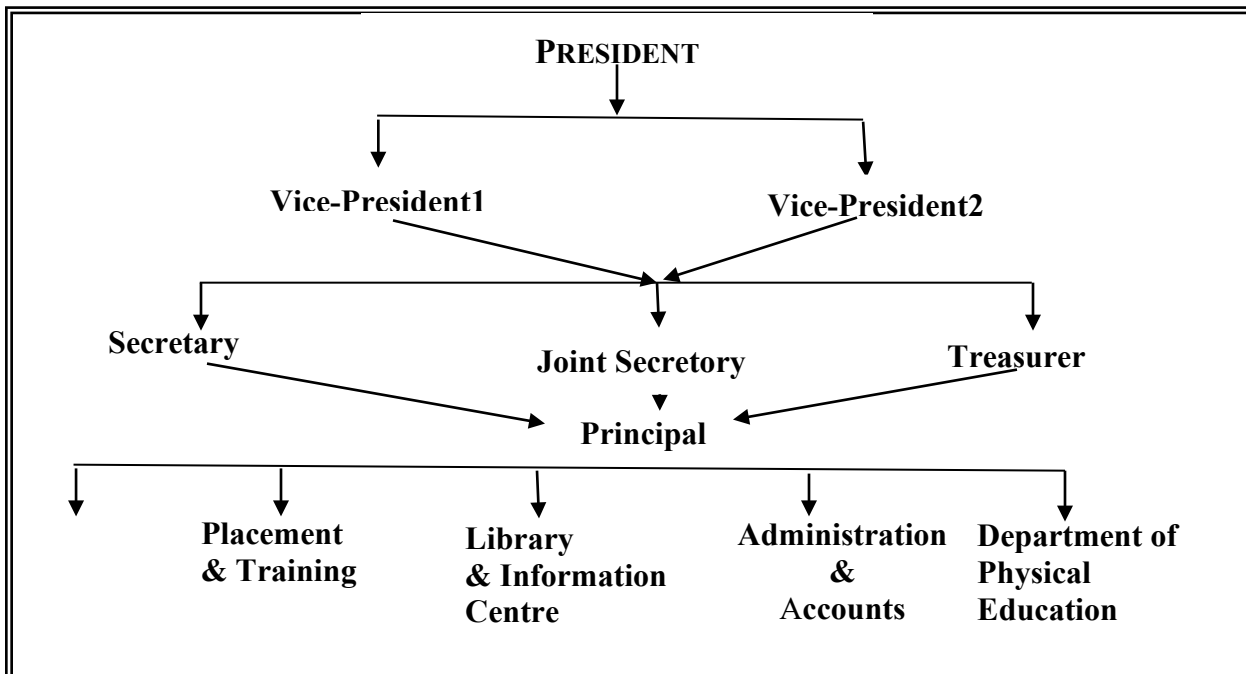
PRESIDENT

Vice-President1

Vice-President2

Secretary

Joint Secretory

Treasurer

Principal

Placement & Training

Library & Information Centre

Administration & Accounts

Department of Physical Education